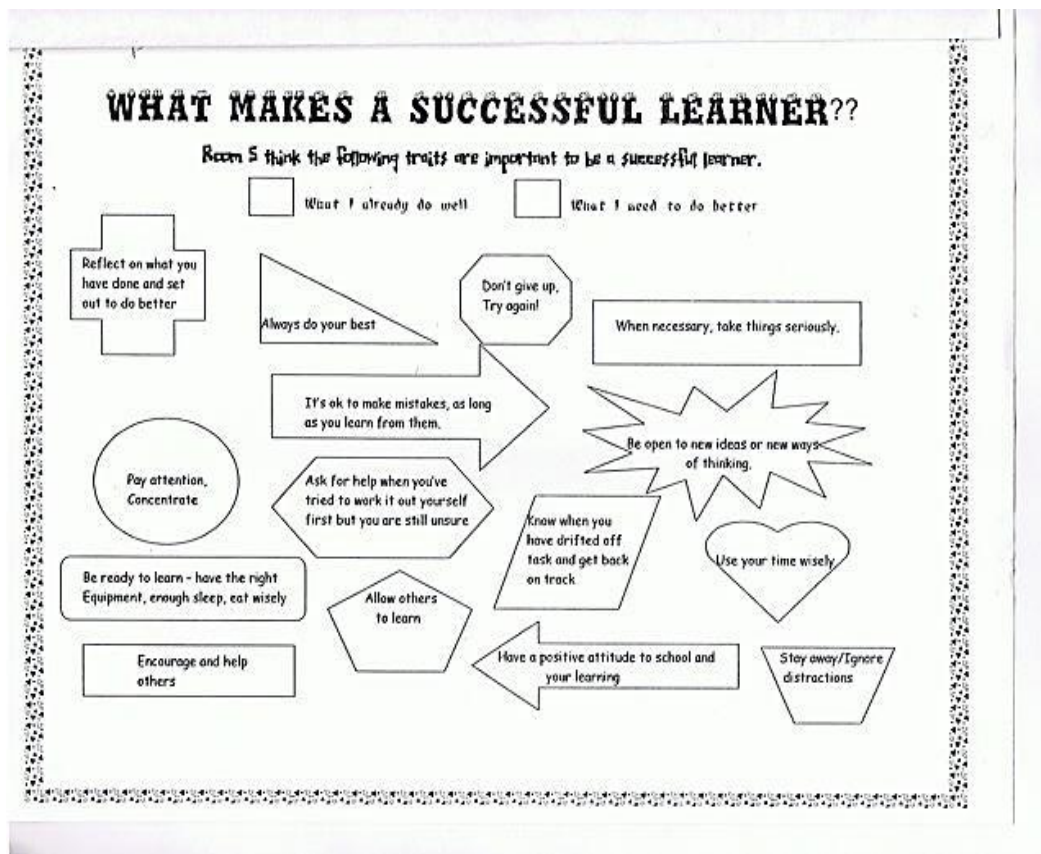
WHAT MAKES A SUCCESSFUL LEARNER??

Room 5 think the following traits are important to be a successful learner.

What I already do well

What I need to do better

Reflect on what you have done and set out to do better

Always do your best

Don't give up, Try again!

When necessary, take things seriously.

It's ok to make mistakes, as long as you learn from them.

Be open to new ideas or new ways of thinking.

Pay attention, Concentrate

Ask for help when you've tried to work it out yourself first but you are still unsure

Know when you have drifted off task and get back on track

Use your time wisely

Be ready to learn - have the right Equipment, enough sleep, eat wisely

Allow others to learn

Encourage and help others

Have a positive attitude to school and your learning

Stay away/Ignore distractions